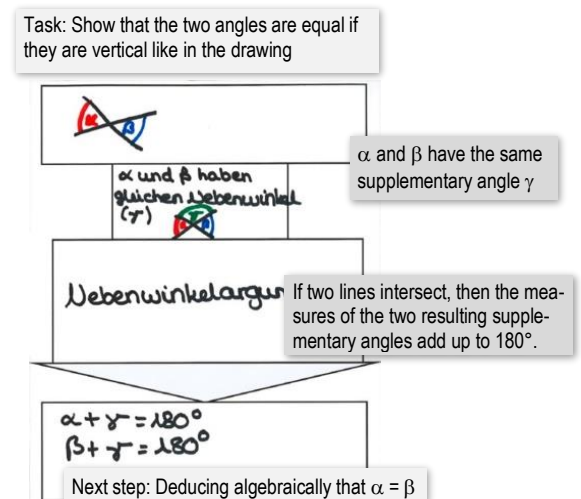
Task: Show that the two angles are equal if they are vertical like in the drawing

$\alpha$ $\beta$

$\alpha$ and $\beta$ have the same supplementary angle $\gamma$

$\alpha$ und $\beta$ haben gleichen Nebenwinkel ($\gamma$)

$\gamma$ $\alpha$ $\beta$

Nebenwinkelargu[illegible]

If two lines intersect, then the measures of the two resulting supplementary angles add up to 180°.

$\alpha + \gamma = 180°$
$\beta + \gamma = 180°$

Next step: Deducing algebraically that $\alpha = \beta$